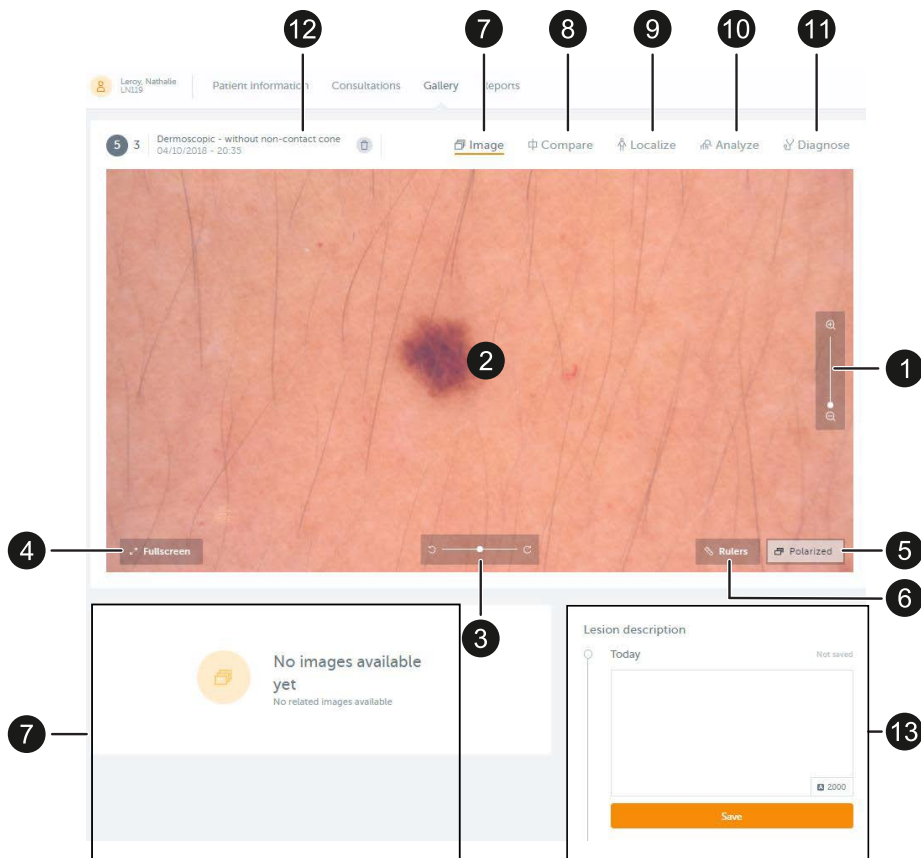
12 7 8 9 10 11

Leroy, Nathalie
LN119

Patient information Consultations Gallery Reports

5 3 Dermoscopic - without non-contact cone
04/10/2018 - 20:35

Image Compare Localize Analyze Diagnose

2

1

4 Fullscreen

Rulers Polarized 5

6

3

7

No images available yet
No related images available

Lesion description

Today Not saved

2000

Save

13